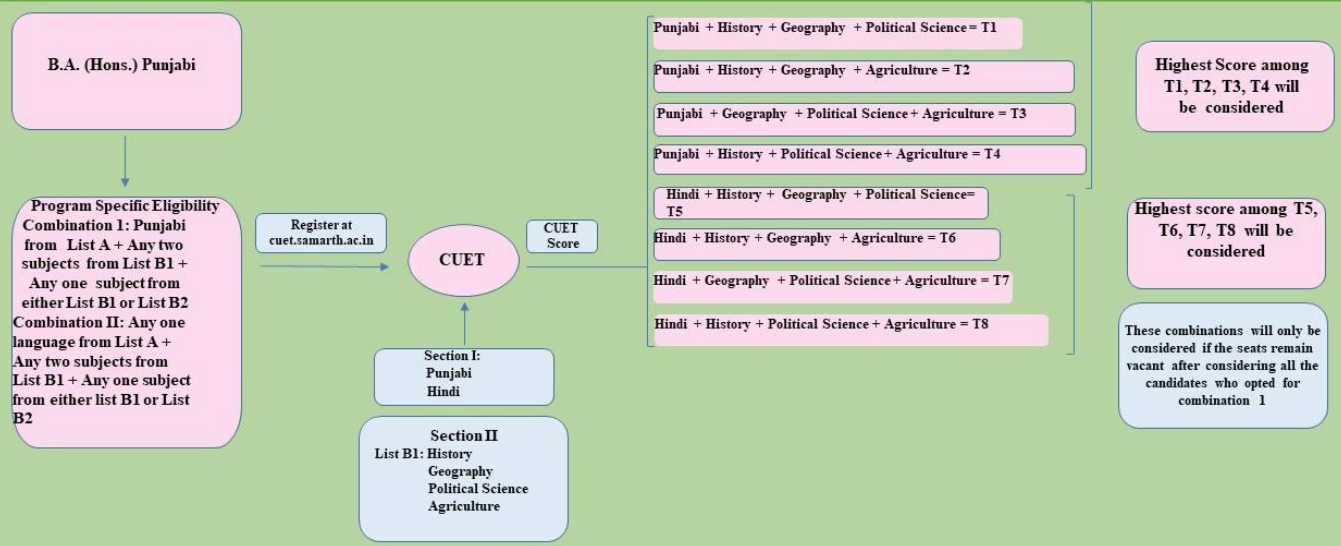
B.A. (Hons.) Punjabi

Program Specific Eligibility
Combination 1: Punjabi from List A + Any two subjects from List B1 + Any one subject from either List B1 or List B2
Combination II: Any one language from List A + Any two subjects from List B1 + Any one subject from either list B1 or List B2

Register at cuet.samarth.ac.in

CUET

CUET Score

Section I:
Punjabi
Hindi

Section II
List B1: History
Geography
Political Science
Agriculture

Punjabi + History + Geography + Political Science = T1

Punjabi + History + Geography + Agriculture = T2

Punjabi + Geography + Political Science + Agriculture = T3

Punjabi + History + Political Science + Agriculture = T4

Hindi + History + Geography + Political Science= T5

Hindi + History + Geography + Agriculture = T6

Hindi + Geography + Political Science + Agriculture = T7

Hindi + History + Political Science + Agriculture = T8

Highest Score among T1, T2, T3, T4 will be considered

Highest score among T5, T6, T7, T8 will be considered

These combinations will only be considered if the seats remain vacant after considering all the candidates who opted for combination 1